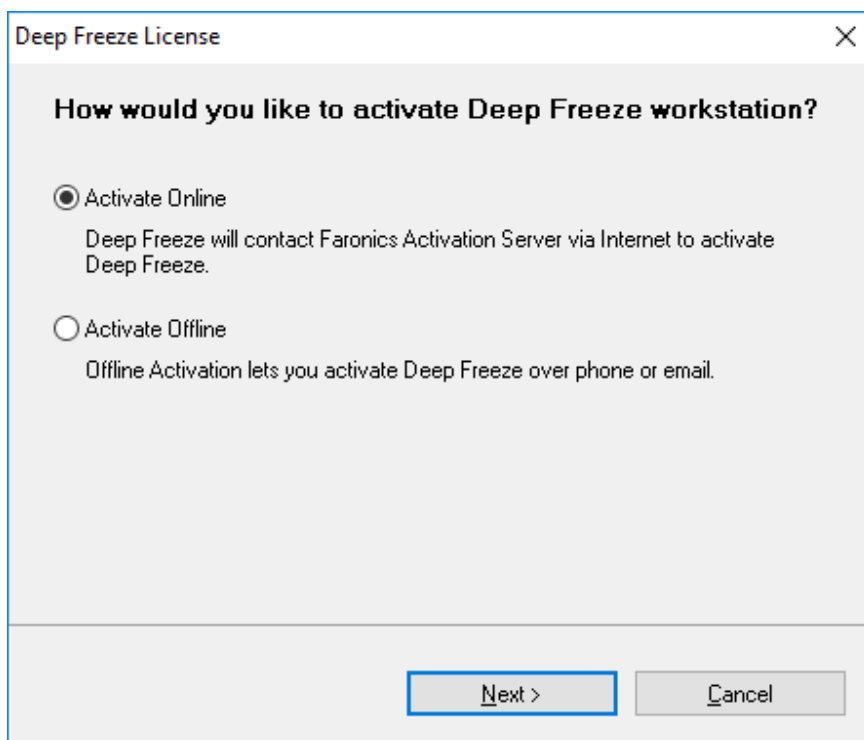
Deep Freeze License

How would you like to activate Deep Freeze workstation?

Activate Online

Deep Freeze will contact Faronics Activation Server via Internet to activate Deep Freeze.

Activate Offline

Offline Activation lets you activate Deep Freeze over phone or email.

Next >

Cancel